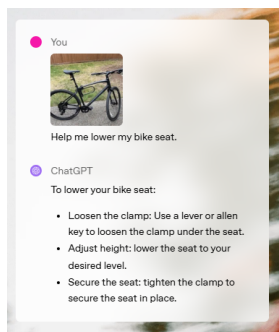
You

Help me lower my bike seat.

ChatGPT

To lower your bike seat:

- Loosen the clamp: Use a lever or allen key to loosen the clamp under the seat.
- Adjust height: lower the seat to your desired level.
- Secure the seat: tighten the clamp to secure the seat in place.